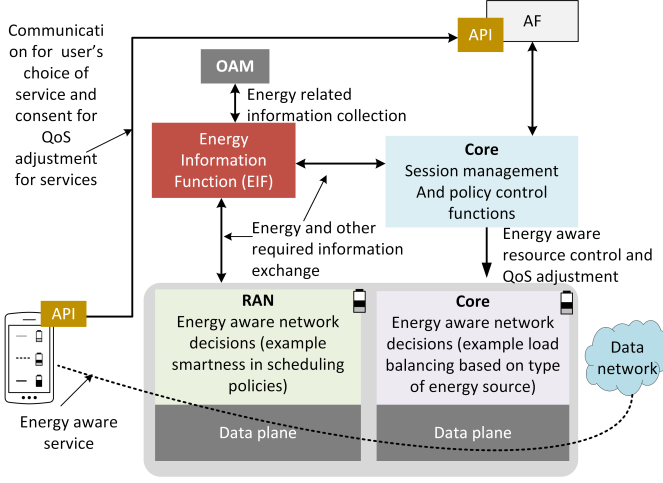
Communication for user's choice of service and consent for QoS adjustment for services

API

AF

OAM

Energy related information collection

Energy Information Function (EIF)

Core
Session management And policy control functions

Energy and other required information exchange

Energy aware resource control and QoS adjustment

API

RAN
Energy aware network decisions (example smartness in scheduling policies)

Core
Energy aware network decisions (example load balancing based on type of energy source)

Data network

Energy aware service

Data plane

Data plane